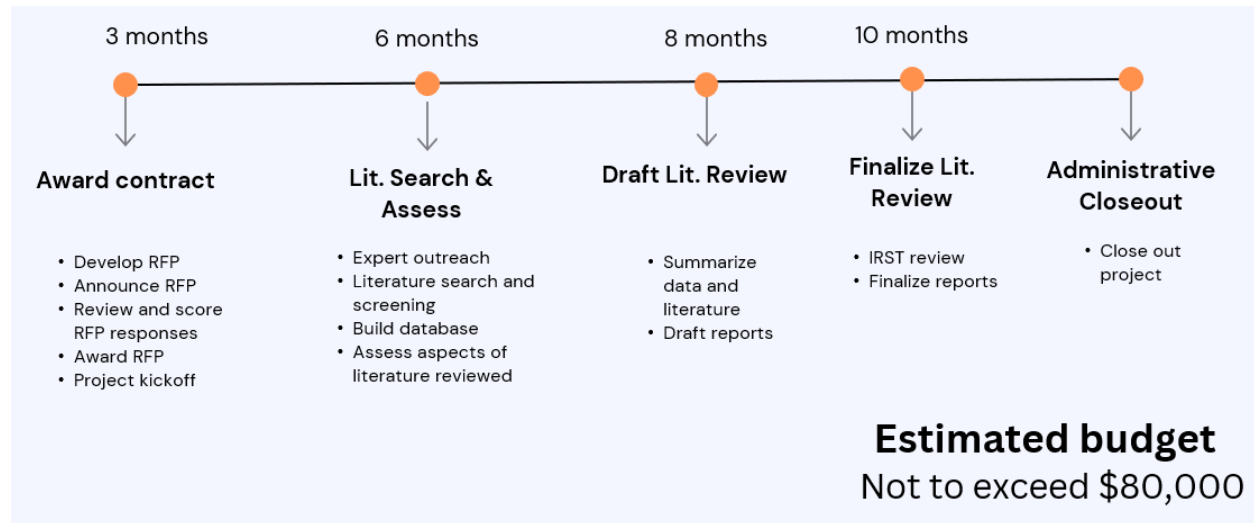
3 months

6 months

8 months

10 months

Award contract

- Develop RFP
- Announce RFP
- Review and score RFP responses
- Award RFP
- Project kickoff

Lit. Search & Assess

- Expert outreach
- Literature search and screening
- Build database
- Assess aspects of literature reviewed

Draft Lit. Review

- Summarize data and literature
- Draft reports

Finalize Lit. Review

- IRST review
- Finalize reports

Administrative Closeout

- Close out project

Estimated budget
Not to exceed $80,000